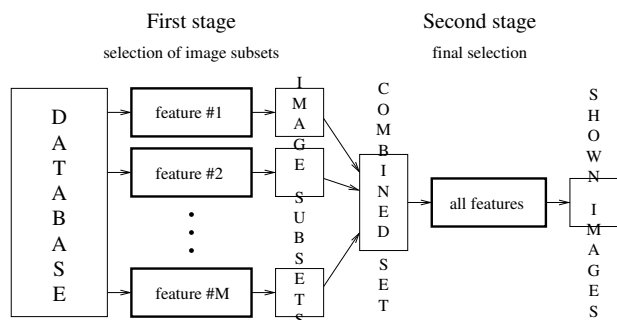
First stage

selection of image subsets

Second stage

final selection

D A T A B A S E

feature #1

feature #2

feature #M

I M A G E S U B S E T S

C O M B I N E D S E T

all features

S H O W N I M A G E S